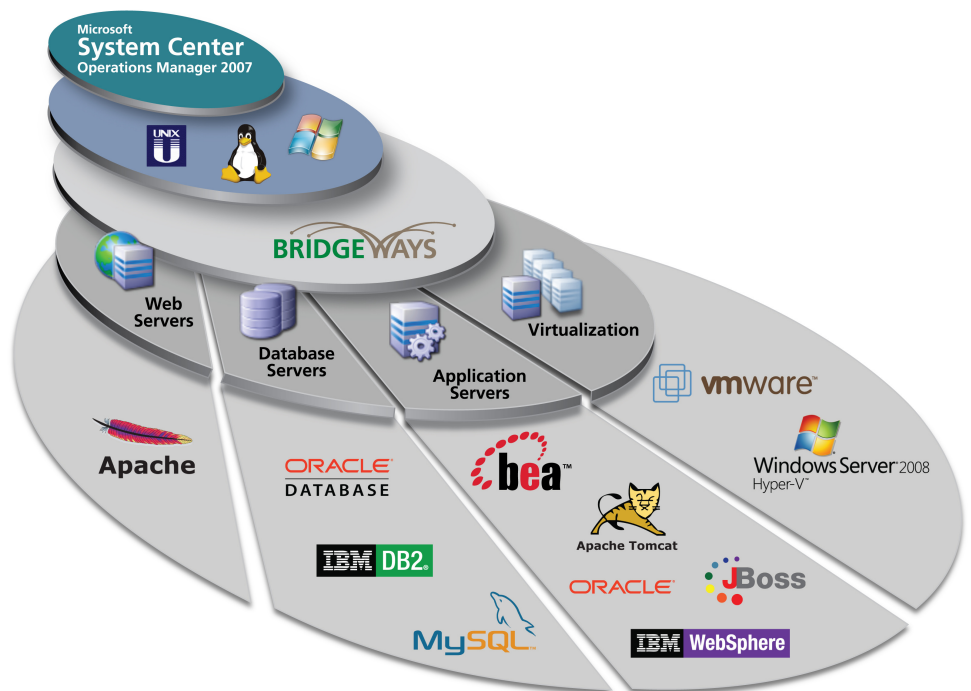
Microsoft
System Center
Operations Manager 2007

UNIX

BRIDGEWAYS

Web Servers

Database Servers

Application Servers

Virtualization

Apache

ORACLE
DATABASE

IBM DB2

MySQL

bea™

Apache Tomcat

ORACLE

JBoss

IBM WebSphere

vmware

Windows Server 2008
Hyper-V™